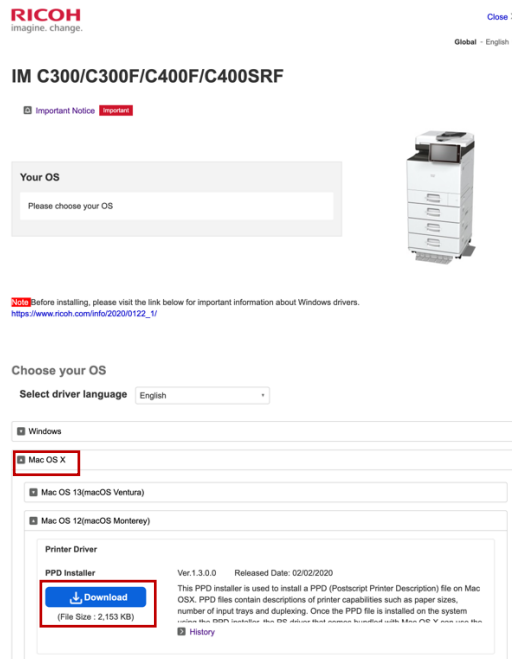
RICOH
imagine. change.

Close

Global - English

IM C300/C300F/C400F/C400SRF

Important Notice Important

Your OS

Please choose your OS

Note Before installing, please visit the link below for important information about Windows drivers.
https://www.ricoh.com/info/2020/0122_1/

Choose your OS

Select driver language English

Windows

Mac OS X

Mac OS 13(macOS Ventura)

Mac OS 12(macOS Monterey)

Printer Driver

PPD Installer

Download
(File Size : 2,153 KB)

Ver.1.3.0.0 Released Date: 02/02/2020

This PPD installer is used to install a PPD (Postscript Printer Description) file on Mac OSX. PPD files contain descriptions of printer capabilities such as paper sizes, number of input trays and duplexing. Once the PPD file is installed on the system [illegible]

History